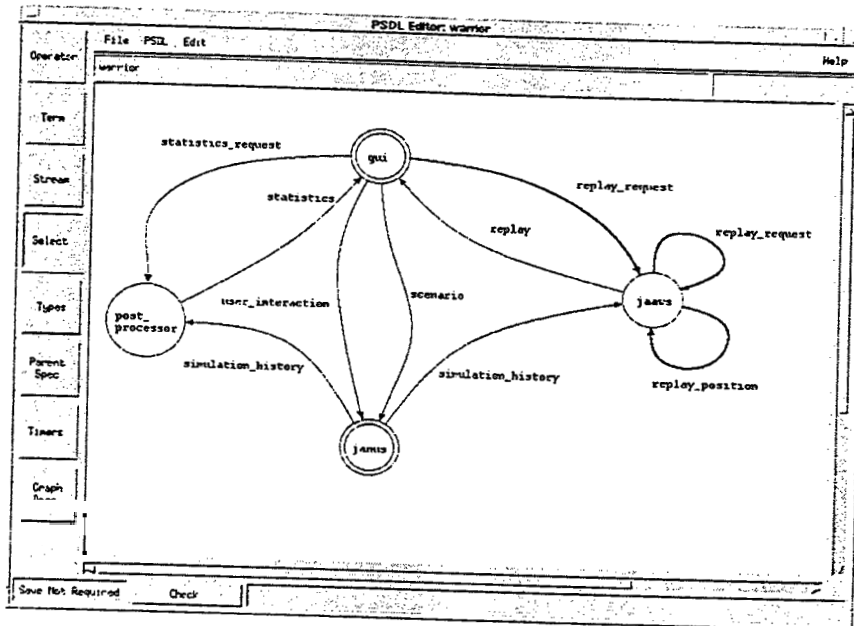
PSDL Editor: warrior

File PSDL Edit

Help

warrior

Operator

Term

Stream

Select

Types

Parent Spec

Timers

Graph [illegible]

statistics_request

gui

statistics

replay_request

replay

replay_request

user_interaction

scenario

post_ processor

jaats

simulation_history

simulation_history

replay_position

janus

Save Not Required

Check